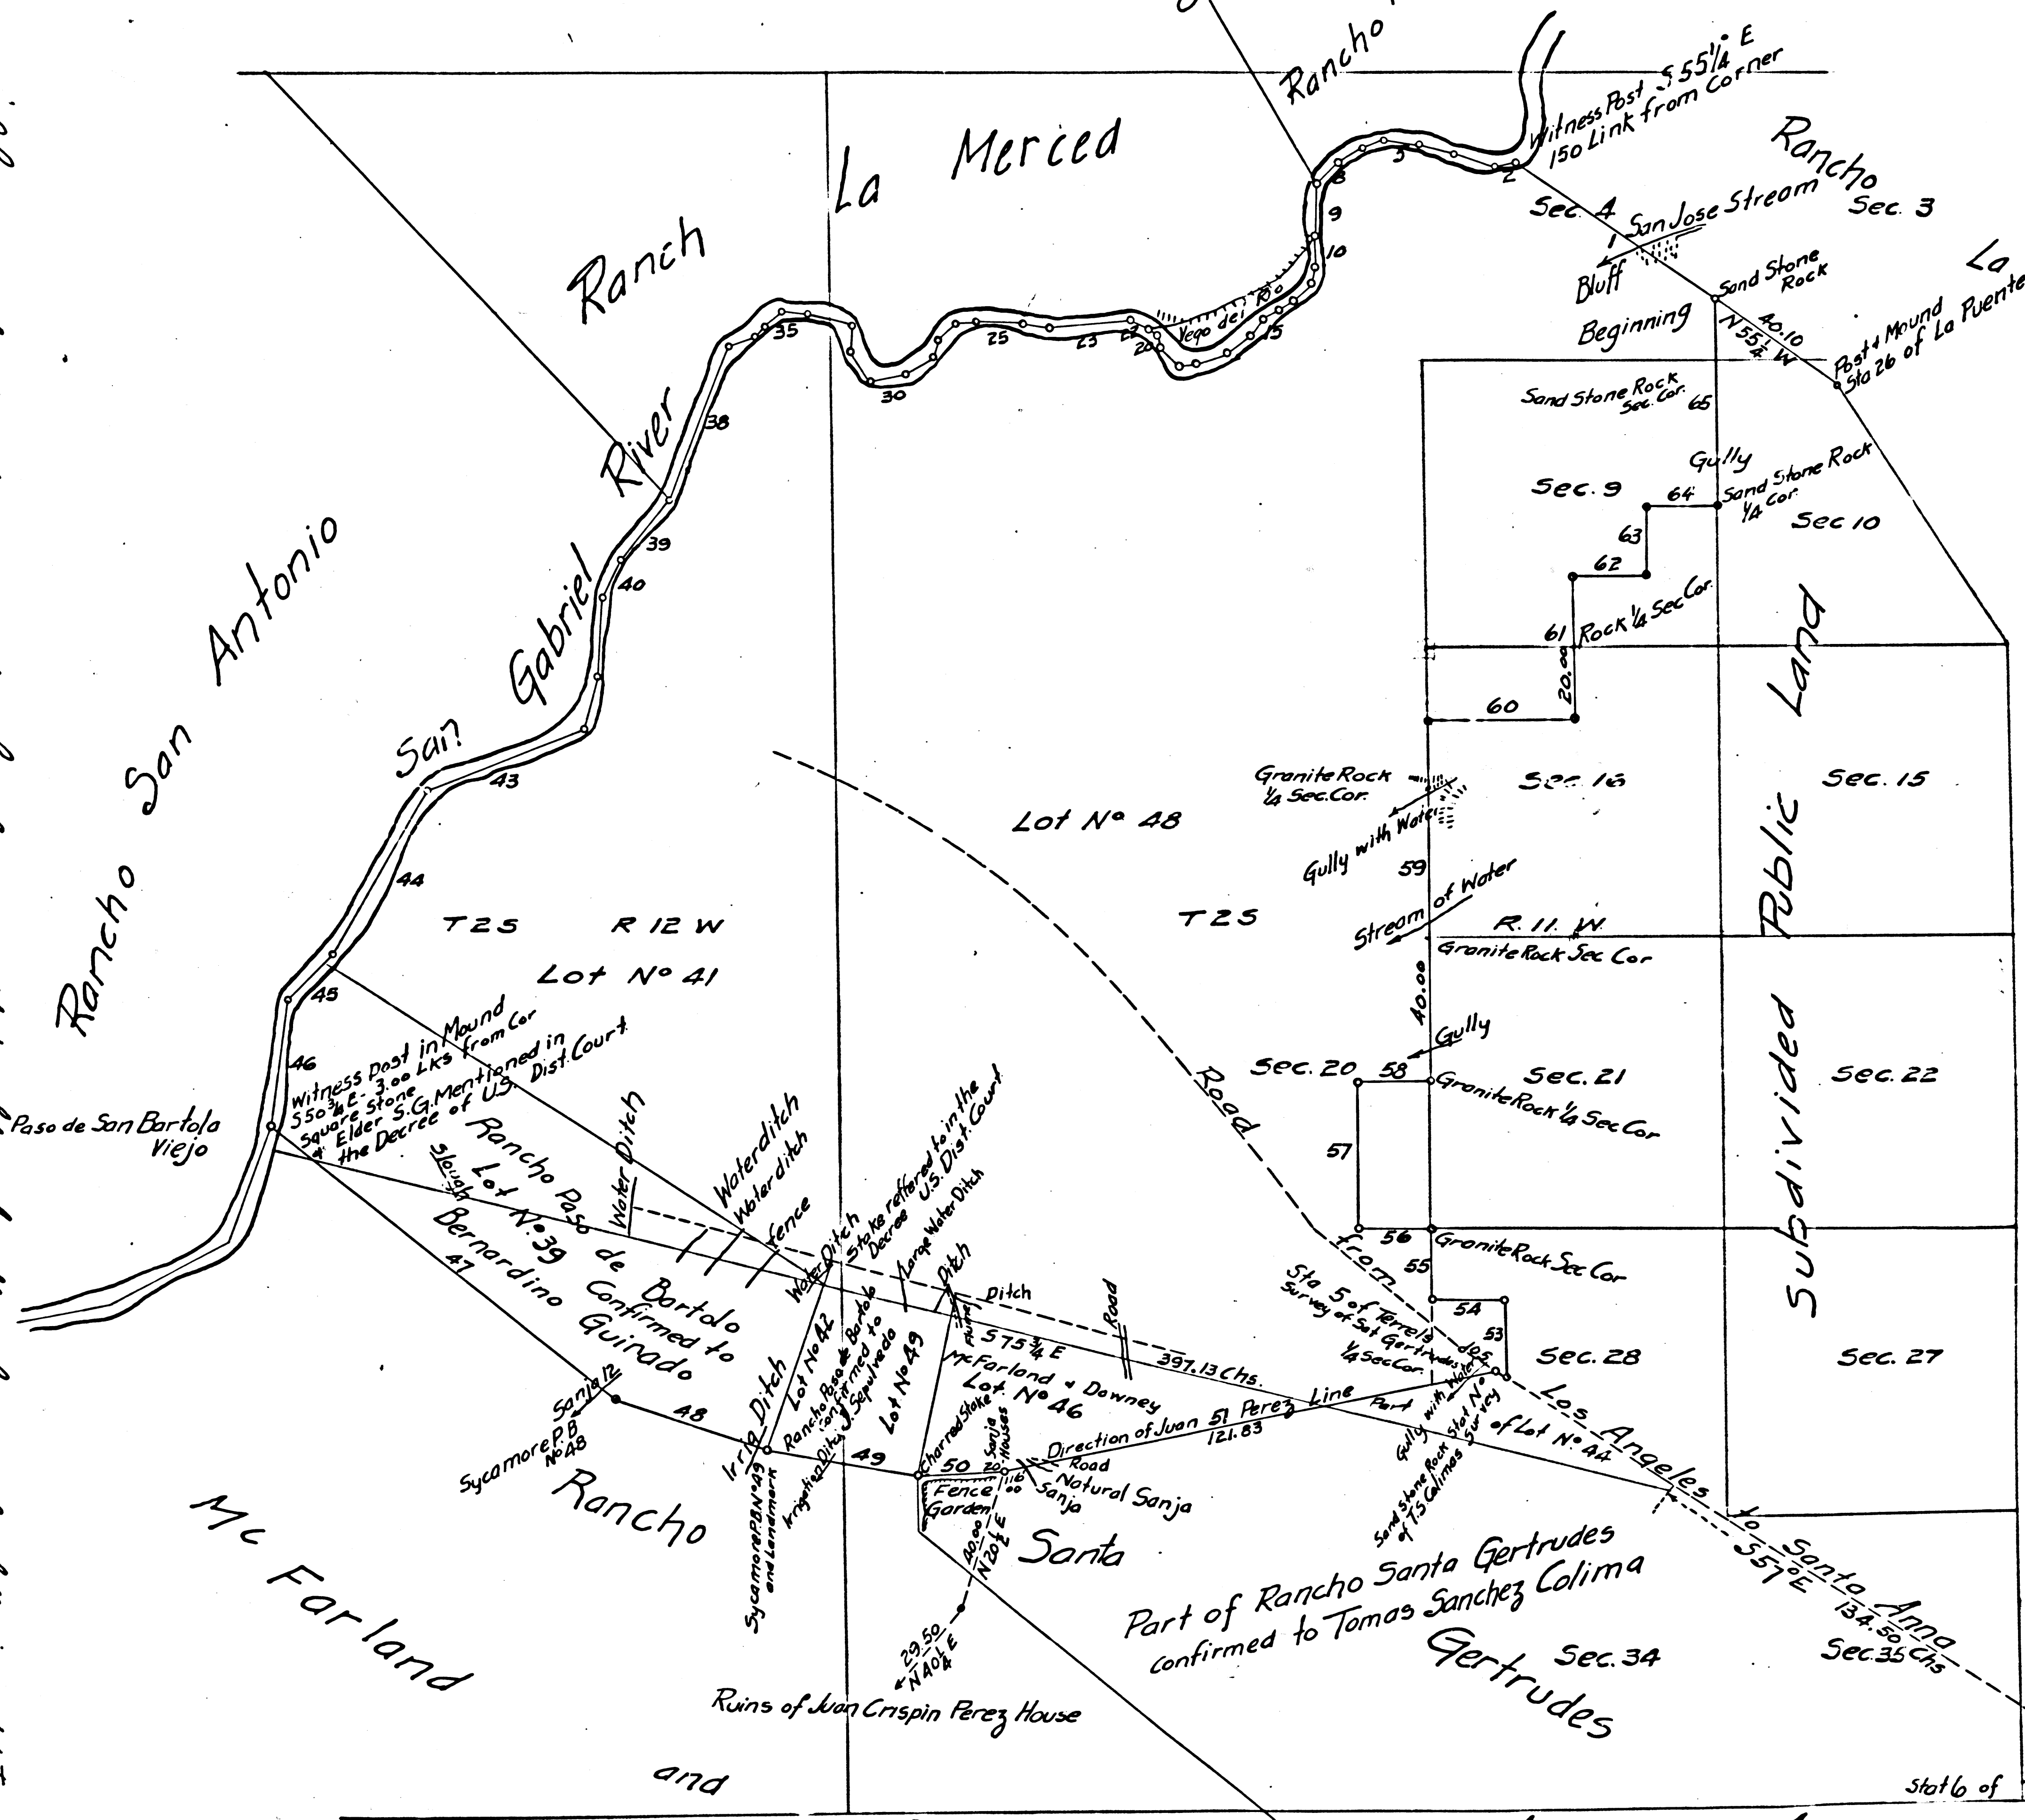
Rancho

Witness Post S 55¼° E
150 Link from Corner

Rancho

Ranch La Merced

Rancho San Antonio

San Gabriel River

Sec. 4
San Jose Stream
Sec. 3
Bluff
Sand Stone Rock
Beginning
N 55¼ W
40.10
Post & Mound
Sta 26 of La Puente
La

Yego dei Rio

2
3
8
9
10
15
20
23
25
30
35
38
39
40
43
44
45
46
47
48
49
50

Sand Stone Rock Sec. Cor.
65
Gully
Sand Stone Rock ¼ Cor.
64
Sec. 9
Sec 10
63
62
61
Rock ¼ Sec Cor.
20.00
60

Granite Rock ¼ Sec.Cor.
Sec. 16
Sec. 15
Lot Nº 48
Gully with Water
59
Stream of Water
T 2 S
R. 11. W.
Granite Rock Sec Cor
40.00
Gully
Sec. 20
58
Granite Rock ¼ Sec Cor
Sec. 21
Sec. 22
57
56
Granite Rock Sec Cor
55
54
53
Sec. 28
Sec. 27

Public Land
Subdivided

T 2 S
R 12 W
Lot Nº 41

Witness post in Mound
S 50¾ E 3.00 Lks from Cor
Square Stone
of Elder S.G. Mentioned in
the Decree of U.S. Dist. Court

Paso de San Bartola Viejo

Rancho Paso de Bartolo
Lot Nº 39 Confirmed to
Bernardino Guirado
Slough

Water Ditch
Waterditch
Waterditch
Fence
Water Ditch
Stake reffered to in the Decree U.S. Dist. Court
Large Water Ditch
Ditch
Ditch
Road
S 75¾ E
397.13 Chs.
Lot No 42
Rancho Paso de Bartolo confirmed to Sepulveda
Lot No 49
McFarland & Downey
Lot. Nº 46
Direction of Juan 51 Perez Line
121.83
Road
Natural Sanja
Sanja
Sanja Houses
Charred Stake
Fence
Garden
20.00
N 20¼ E
29.50
N 40¼ E
Ruins of Juan Crispin Perez House

Sta 5 of Terrels Survey of Sat Gertrudes ¼ Sec Cor.
Road from Los Angeles to Santa Anna
Part of Lot Nº 44
Gully with Water
Sand Stone Rock Sta 1 Nº of T.S. Colimas Survey
S 57 E
134.50 Chs
Sec. 35

Sanja 12
Sycamore P.B. No 48
Irria Ditch
Sycamore P.B. Nº 49 and Landmark
Irrigation Ditch

Rancho
Mc Farland
and
Santa
Part of Rancho Santa Gertrudes
confirmed to Tomas Sanchez Colima
Gertrudes
Sec. 34

Sta 16 of